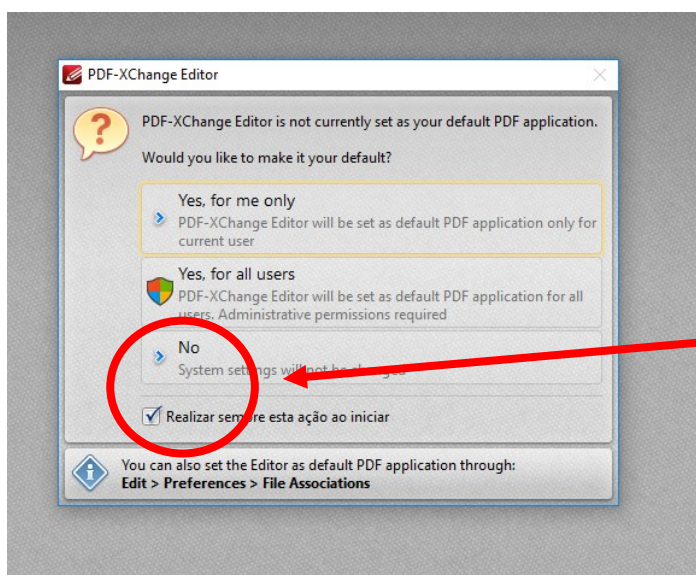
PDF-XChange Editor

PDF-XChange Editor is not currently set as your default PDF application.

Would you like to make it your default?

Yes, for me only
PDF-XChange Editor will be set as default PDF application only for current user

Yes, for all users
PDF-XChange Editor will be set as default PDF application for all users. Administrative permissions required

No
System settings will not be changed

Realizar sempre esta ação ao iniciar

You can also set the Editor as default PDF application through:
Edit > Preferences > File Associations